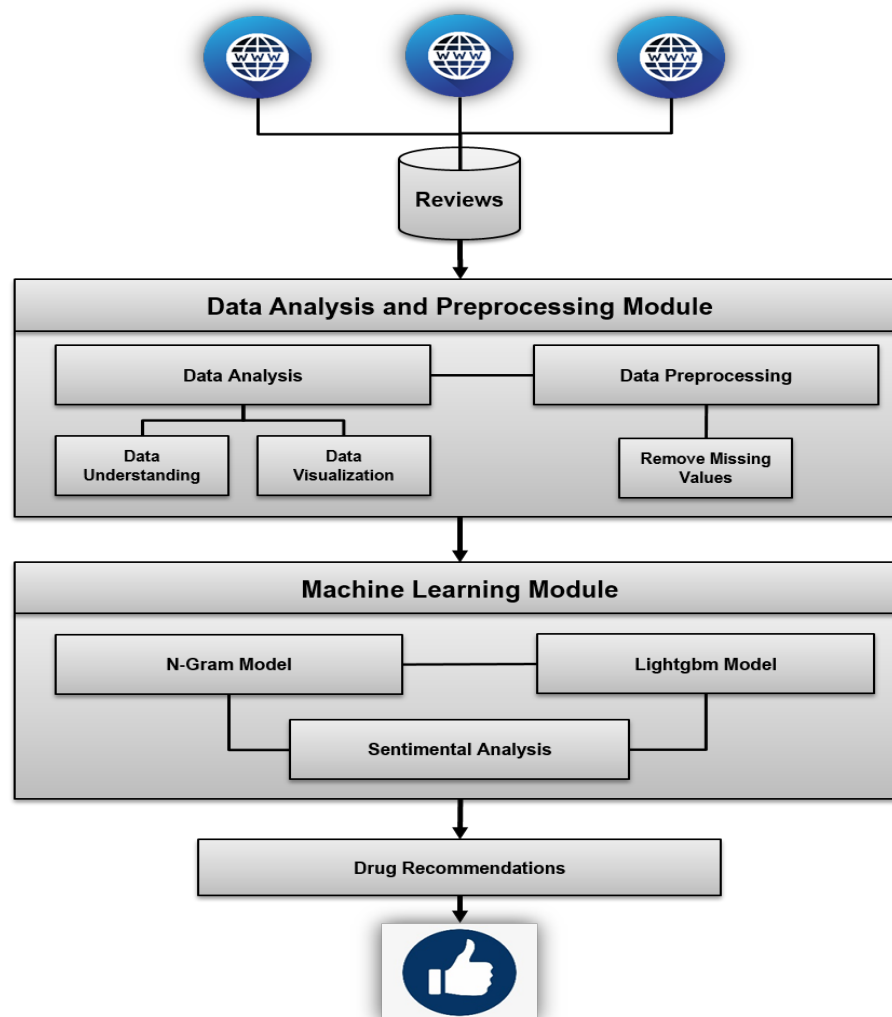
WWW

WWW

WWW

Reviews

Data Analysis and Preprocessing Module

Data Analysis

Data Preprocessing

Data Understanding

Data Visualization

Remove Missing Values

Machine Learning Module

N-Gram Model

Lightgbm Model

Sentimental Analysis

Drug Recommendations